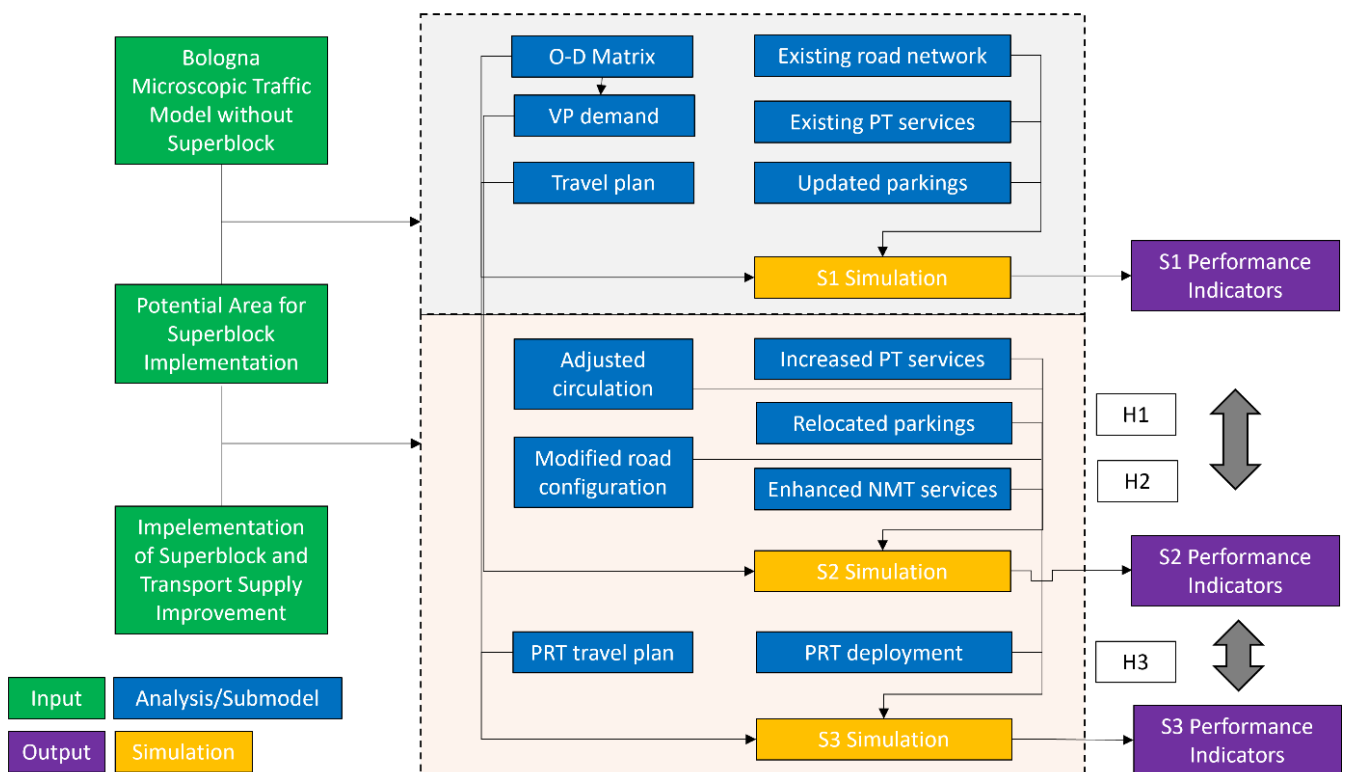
Bologna Microscopic Traffic Model without Superblock

Potential Area for Superblock Implementation

Impelementation of Superblock and Transport Supply Improvement

O-D Matrix

VP demand

Travel plan

Existing road network

Existing PT services

Updated parkings

S1 Simulation

S1 Performance Indicators

Adjusted circulation

Increased PT services

Relocated parkings

Modified road configuration

Enhanced NMT services

H1

H2

S2 Simulation

S2 Performance Indicators

PRT travel plan

PRT deployment

H3

S3 Simulation

S3 Performance Indicators

Input

Analysis/Submodel

Output

Simulation